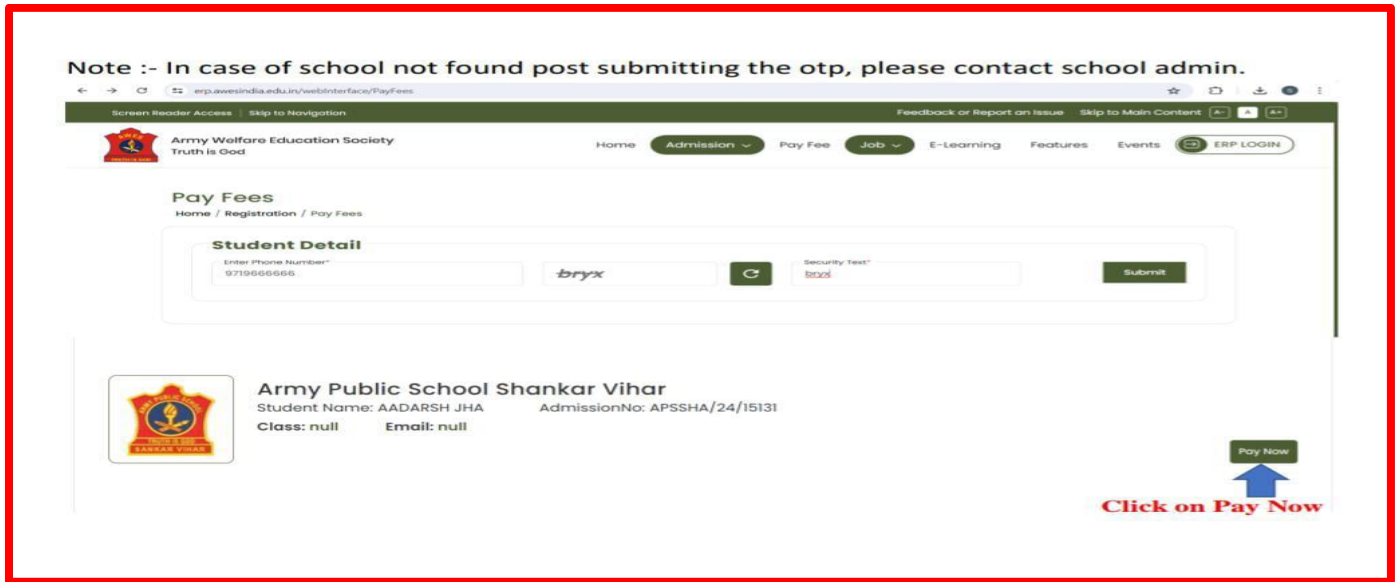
Note :- In case of school not found post submitting the otp, please contact school admin.

erp.awesindia.edu.in/webInterface/PayFees

Screen Reader Access | Skip to Navigation

Feedback or Report an Issue  Skip to Main Content  A-  A  A+

Army Welfare Education Society
Truth is God

Home  Admission  Pay Fee  Job  E-Learning  Features  Events  ERP LOGIN

Pay Fees
Home / Registration / Pay Fees

Student Detail
Enter Phone Number*
9719666666
bryx
Security Text*
bryx
Submit

Army Public School Shankar Vihar
Student Name: AADARSH JHA  AdmissionNo: APSSHA/24/15131
Class: null  Email: null

Pay Now

Click on Pay Now